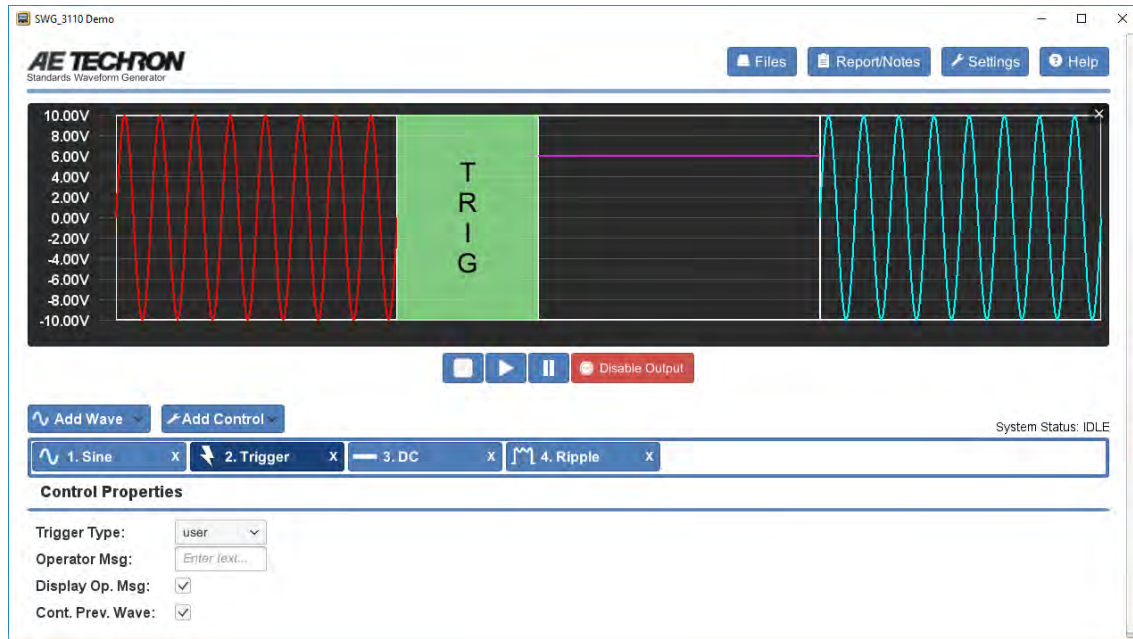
SWG_3110 Demo

AE TECHRON
Standards Waveform Generator

Files
Report/Notes
Settings
Help

10.00V
8.00V
6.00V
4.00V
2.00V
0.00V
-2.00V
-4.00V
-6.00V
-8.00V
-10.00V

T
R
I
G

Disable Output

Add Wave
Add Control

System Status: IDLE

1. Sine X
2. Trigger X
3. DC X
4. Ripple X

Control Properties

Trigger Type: user
Operator Msg: Enter text...
Display Op. Msg:
Cont. Prev. Wave: